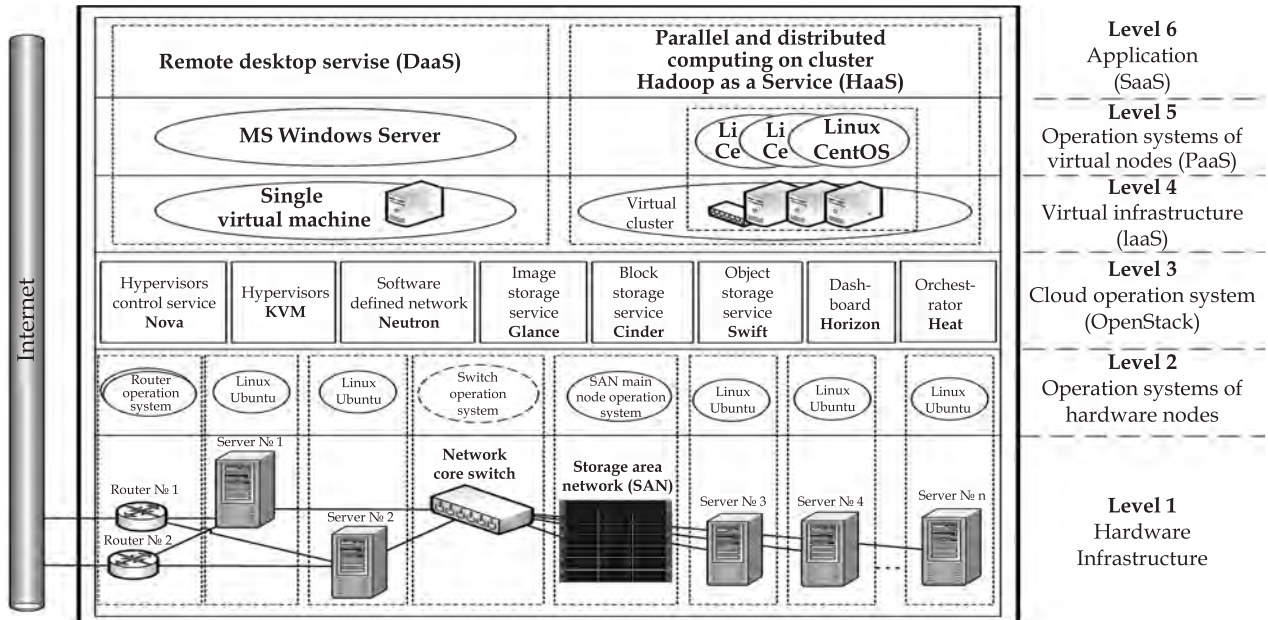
Internet

Remote desktop servise (DaaS)

Parallel and distributed computing on cluster Hadoop as a Service (HaaS)

MS Windows Server

Li Ce

Li Ce

Linux CentOS

Single virtual machine

Virtual cluster

Hypervisors control service **Nova**

Hypervisors **KVM**

Software defined network **Neutron**

Image storage service **Glance**

Block storage service **Cinder**

Object storage service **Swift**

Dashboard **Horizon**

Orchestrator **Heat**

Router operation system

Linux Ubuntu

Linux Ubuntu

Switch operation system

SAN main node operation system

Linux Ubuntu

Linux Ubuntu

Linux Ubuntu

Server № 1

Router № 1

Router № 2

Server № 2

Network core switch

Storage area network (SAN)

Server № 3

Server № 4

Server № n

Level 6
Application (SaaS)

Level 5
Operation systems of virtual nodes (PaaS)

Level 4
Virtual infrastructure (laaS)

Level 3
Cloud operation system (OpenStack)

Level 2
Operation systems of hardware nodes

Level 1
Hardware Infrastructure